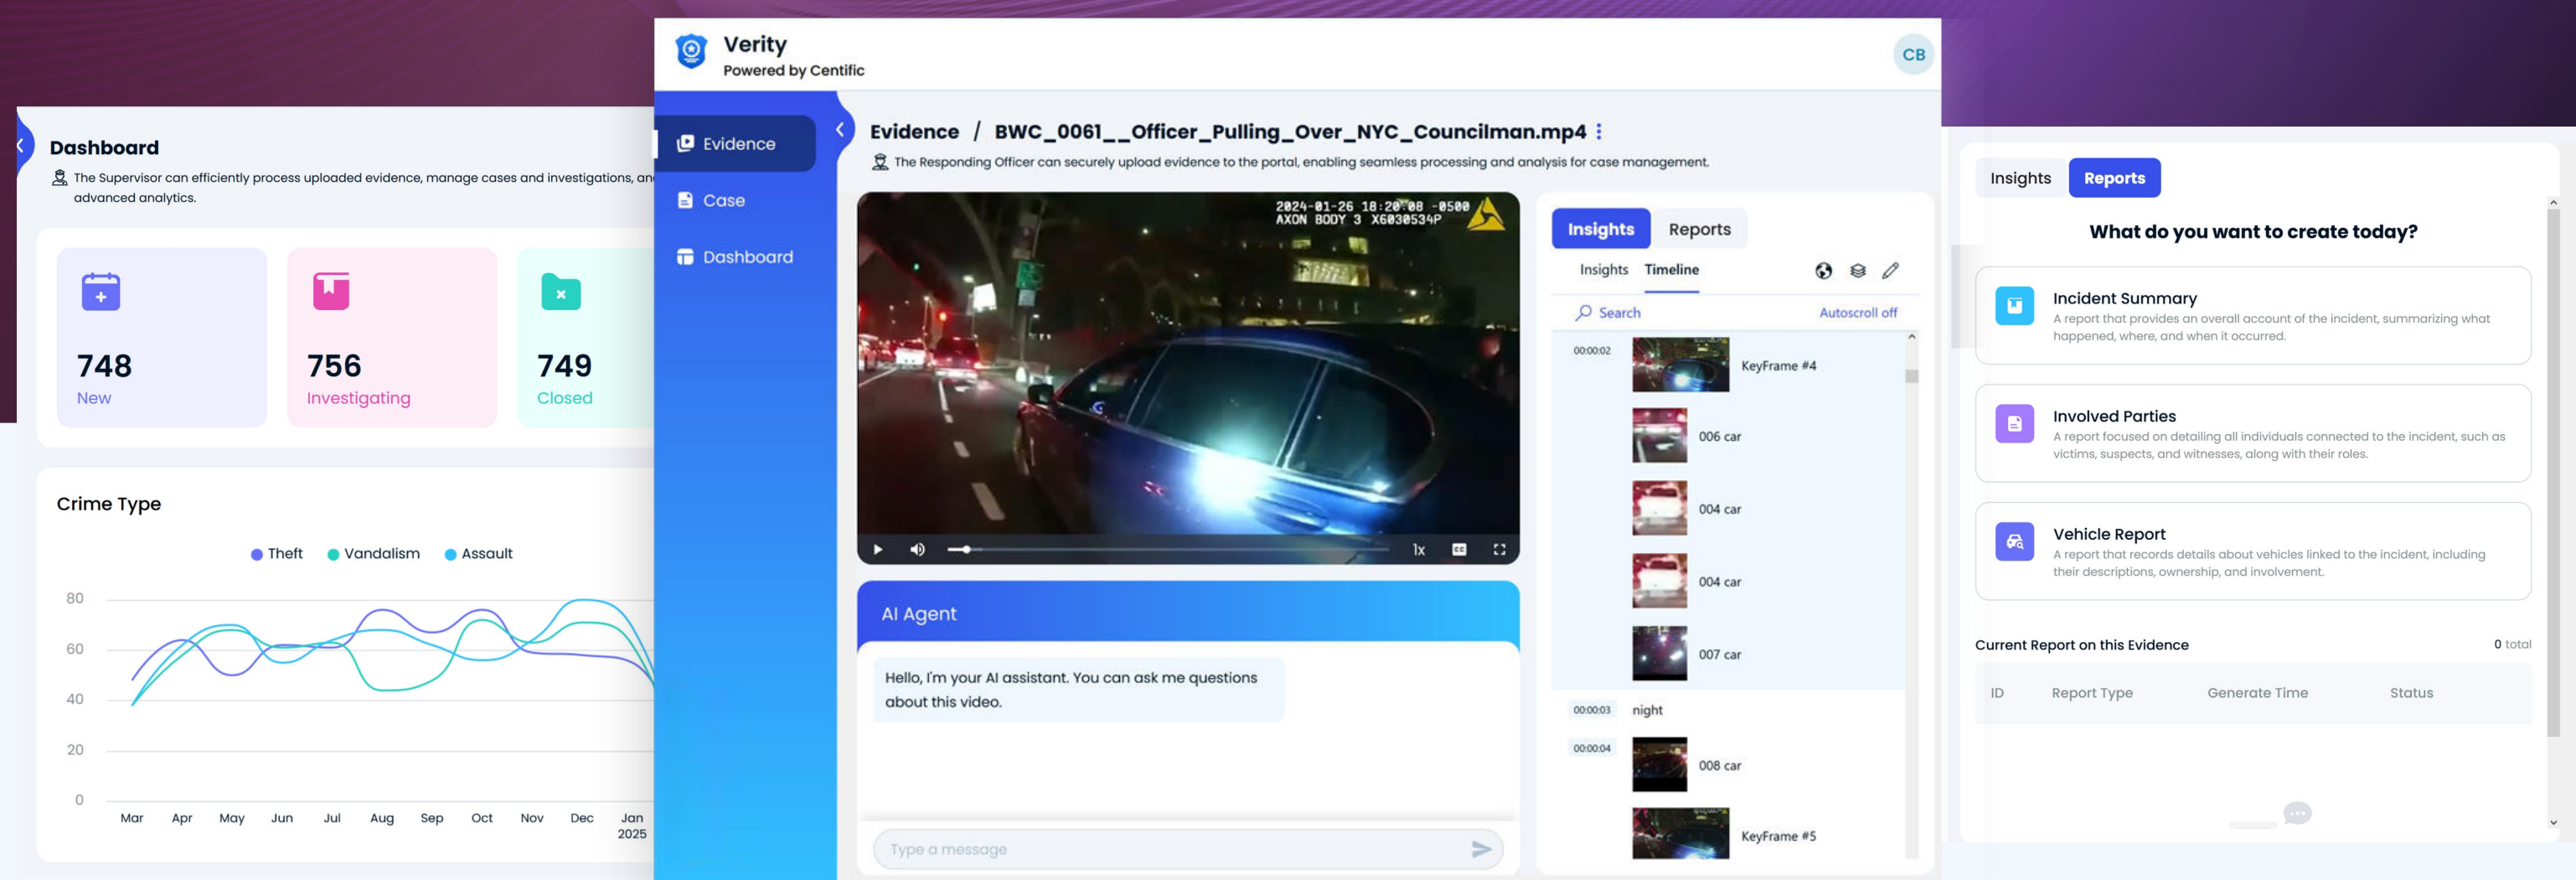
Dashboard

The Supervisor can efficiently process uploaded evidence, manage cases and investigations, an advanced analytics.

748
New

756
Investigating

749
Closed

Crime Type

Theft Vandalism Assault

80
60
40
20
0

Mar Apr May Jun Jul Aug Sep Oct Nov Dec Jan 2025

Verity
Powered by Centific

CB

Evidence
Case
Dashboard

Evidence / BWC_0061__Officer_Pulling_Over_NYC_Councilman.mp4

The Responding Officer can securely upload evidence to the portal, enabling seamless processing and analysis for case management.

2024-01-26 18:20:08 -0500
AXON BODY 3 X6030534P

1x

AI Agent

Hello, I'm your AI assistant. You can ask me questions about this video.

Type a message

Insights Reports

Insights Timeline

Search Autoscroll off

00:00:02 KeyFrame #4
006 car
004 car
004 car
007 car
00:00:03 night
00:00:04 008 car
KeyFrame #5

Insights Reports

What do you want to create today?

Incident Summary
A report that provides an overall account of the incident, summarizing what happened, where, and when it occurred.

Involved Parties
A report focused on detailing all individuals connected to the incident, such as victims, suspects, and witnesses, along with their roles.

Vehicle Report
A report that records details about vehicles linked to the incident, including their descriptions, ownership, and involvement.

Current Report on this Evidence 0 total

| ID | Report Type | Generate Time | Status |
|---|---|---|---|